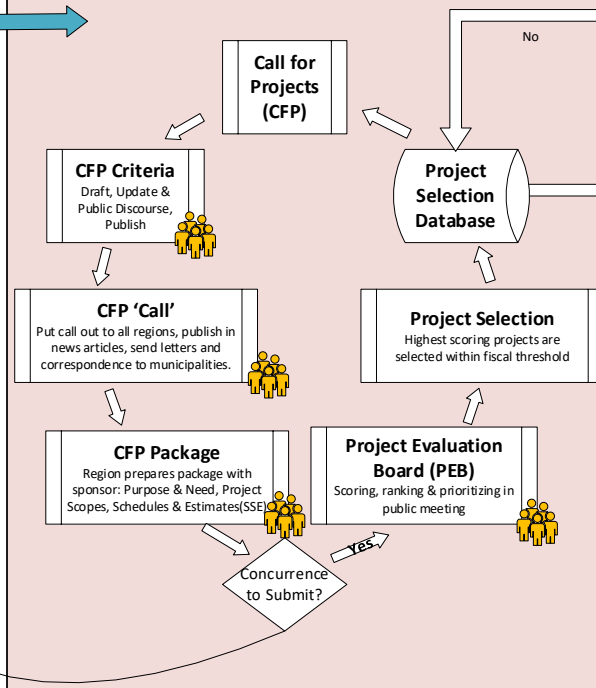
No

Call for Projects (CFP)

Project Selection Database

CFP Criteria
Draft, Update & Public Discourse, Publish

CFP 'Call'
Put call out to all regions, publish in news articles, send letters and correspondence to municipalities.

Project Selection
Highest scoring projects are selected within fiscal threshold

CFP Package
Region prepares package with sponsor: Purpose & Need, Project Scopes, Schedules & Estimates(SSE)

Project Evaluation Board (PEB)
Scoring, ranking & prioritizing in public meeting

Yes

Concurrence to Submit?